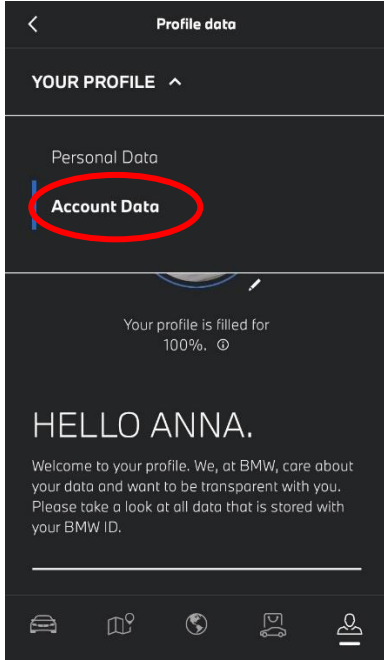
Profile data

YOUR PROFILE

Personal Data

Account Data

Your profile is filled for 100%.

HELLO ANNA.

Welcome to your profile. We, at BMW, care about your data and want to be transparent with you. Please take a look at all data that is stored with your BMW ID.